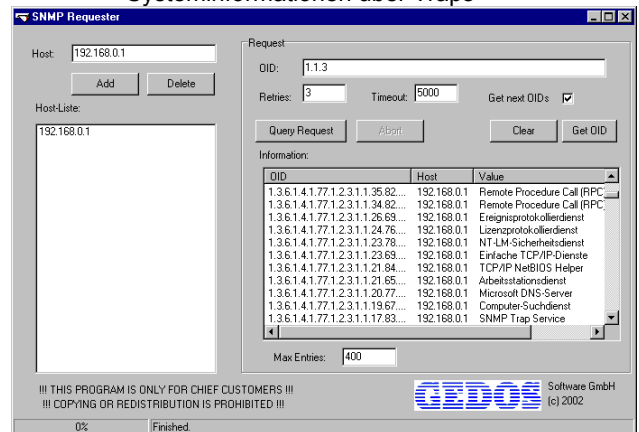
Systeminformationen über Traps

SNMP Requester

Host: 192.168.0.1

Add Delete

Host-Liste:

192.168.0.1

Request

OID: 1.1.3

Retries: 3 Timeout: 5000 Get next OIDs ☑

Query Request Abort Clear Get OID

Information:

| OID | Host | Value |
|---|---|---|
| 1.3.6.1.4.1.77.1.2.3.1.1.35.82.... | 192.168.0.1 | Remote Procedure Call (RPC |
| 1.3.6.1.4.1.77.1.2.3.1.1.34.82.... | 192.168.0.1 | Remote Procedure Call (RPC |
| 1.3.6.1.4.1.77.1.2.3.1.1.26.69.... | 192.168.0.1 | Ereignisprotokollierdienst |
| 1.3.6.1.4.1.77.1.2.3.1.1.24.76.... | 192.168.0.1 | Lizenzprotokollierdienst |
| 1.3.6.1.4.1.77.1.2.3.1.1.23.78.... | 192.168.0.1 | NT-LM-Sicherheitsdienst |
| 1.3.6.1.4.1.77.1.2.3.1.1.23.69.... | 192.168.0.1 | Einfache TCP/IP-Dienste |
| 1.3.6.1.4.1.77.1.2.3.1.1.21.84.... | 192.168.0.1 | TCP/IP NetBIOS Helper |
| 1.3.6.1.4.1.77.1.2.3.1.1.21.65.... | 192.168.0.1 | Arbeitsstationsdienst |
| 1.3.6.1.4.1.77.1.2.3.1.1.20.77.... | 192.168.0.1 | Microsoft DNS-Server |
| 1.3.6.1.4.1.77.1.2.3.1.1.19.67.... | 192.168.0.1 | Computer-Suchdienst |
| 1.3.6.1.4.1.77.1.2.3.1.1.17.83.... | 192.168.0.1 | SNMP Trap Service |

Max Entries: 400

!!! THIS PROGRAM IS ONLY FOR CHIEF CUSTOMERS !!!
!!! COPYING OR REDISTRIBUTION IS PROHIBITED !!!

GEDOS Software GmbH (c) 2002

0% Finished.